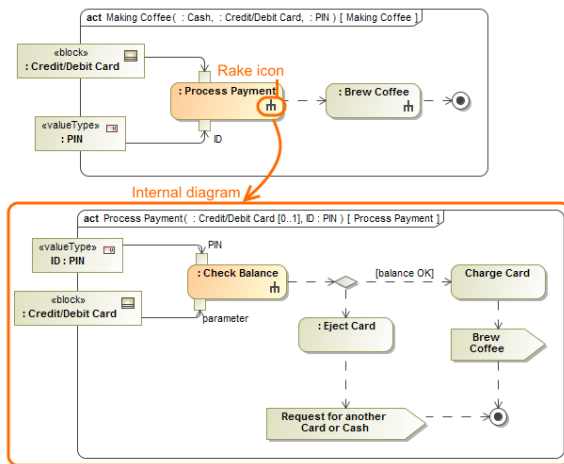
act Making Coffee( : Cash, : Credit/Debit Card, : PIN ) [ Making Coffee ]

«block»
: Credit/Debit Card

Rake icon

: Process Payment

: Brew Coffee

«valueType»
: PIN

ID

Internal diagram

act Process Payment( : Credit/Debit Card [0..1], ID : PIN ) [ Process Payment ]

«valueType»
ID : PIN

PIN

: Check Balance

[balance OK]

Charge Card

«block»
: Credit/Debit Card

parameter

: Eject Card

Brew Coffee

Request for another Card or Cash